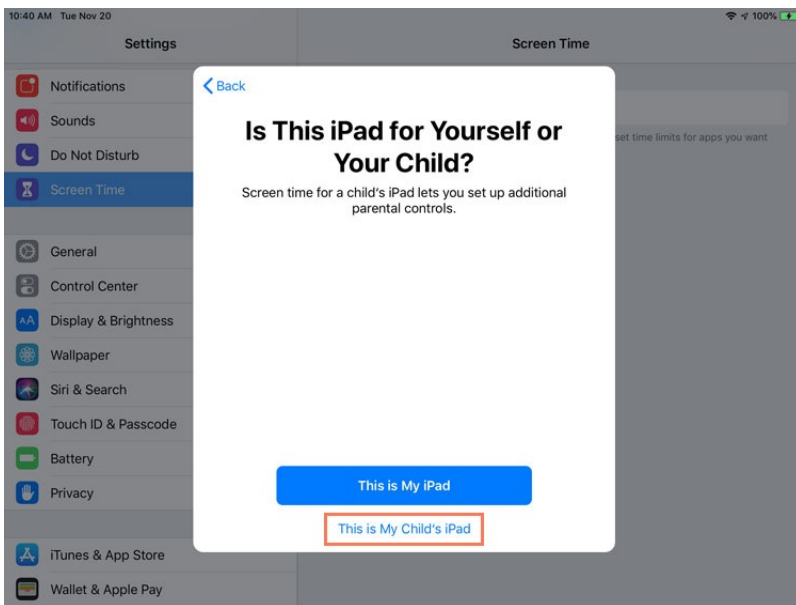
10:40 AM Tue Nov 20

100%

Settings

Screen Time

Notifications

Sounds

Do Not Disturb

Screen Time

General

Control Center

Display & Brightness

Wallpaper

Siri & Search

Touch ID & Passcode

Battery

Privacy

iTunes & App Store

Wallet & Apple Pay

set time limits for apps you want

Back

Is This iPad for Yourself or Your Child?

Screen time for a child's iPad lets you set up additional parental controls.

This is My iPad

This is My Child's iPad